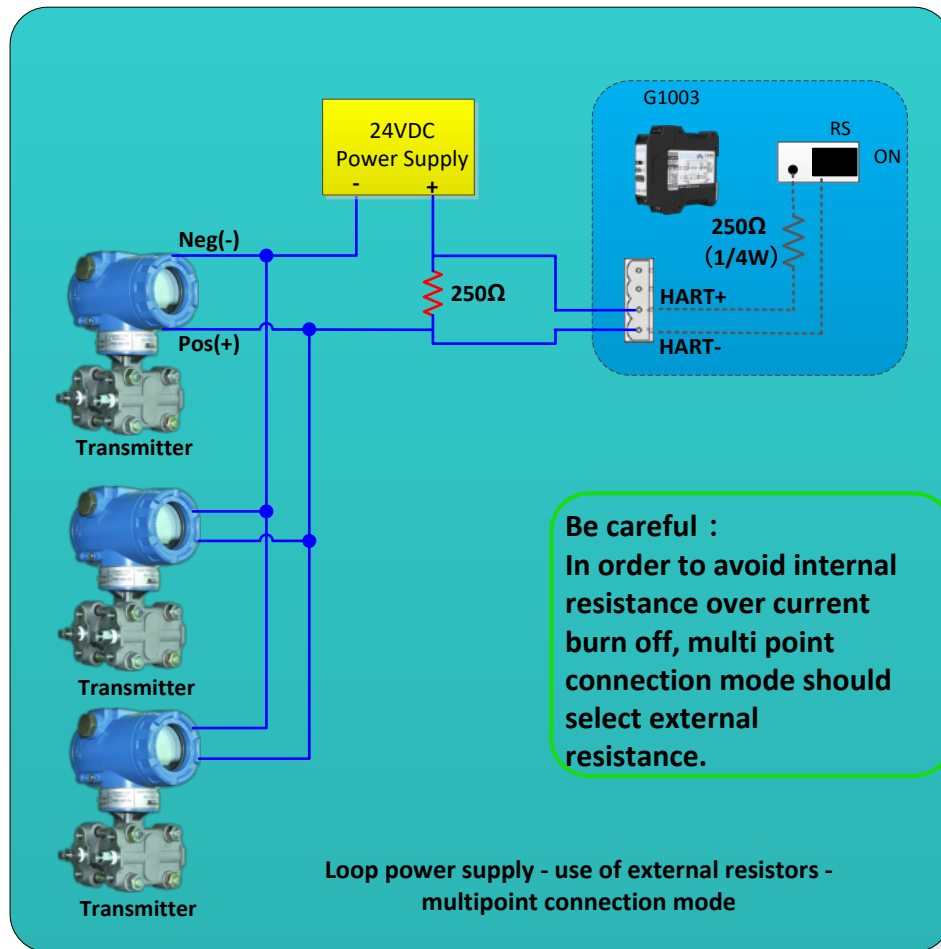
24VDC
Power Supply
-
+

G1003

RS

ON

250Ω
(1/4W)

Neg(-)

250Ω

HART+

Pos(+)

HART-

Transmitter

Transmitter

Transmitter

Be careful：
In order to avoid internal resistance over current burn off, multi point connection mode should select external resistance.

Loop power supply - use of external resistors - multipoint connection mode